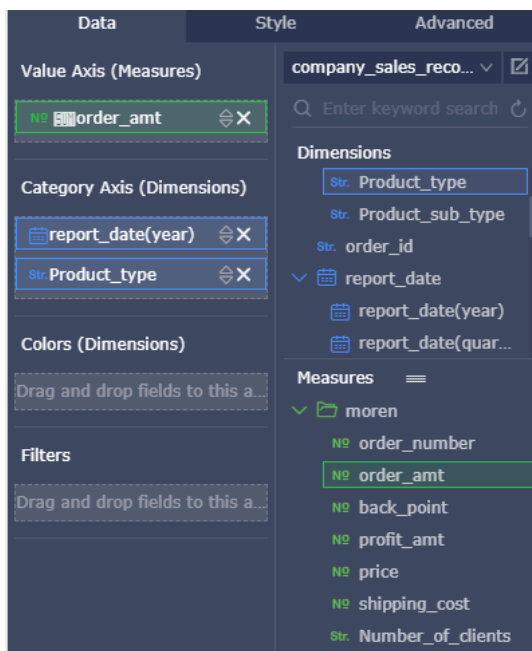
Data | Style | Advanced

Value Axis (Measures)

№ order_amt

Category Axis (Dimensions)

report_date(year)

Str. Product_type

Colors (Dimensions)

Drag and drop fields to this a...

Filters

Drag and drop fields to this a...

company_sales_reco...

Enter keyword search

Dimensions

Str. Product_type

Str. Product_sub_type

Str. order_id

report_date

report_date(year)

report_date(quar...

Measures

moren

№ order_number

№ order_amt

№ back_point

№ profit_amt

№ price

№ shipping_cost

Str. Number_of_clients